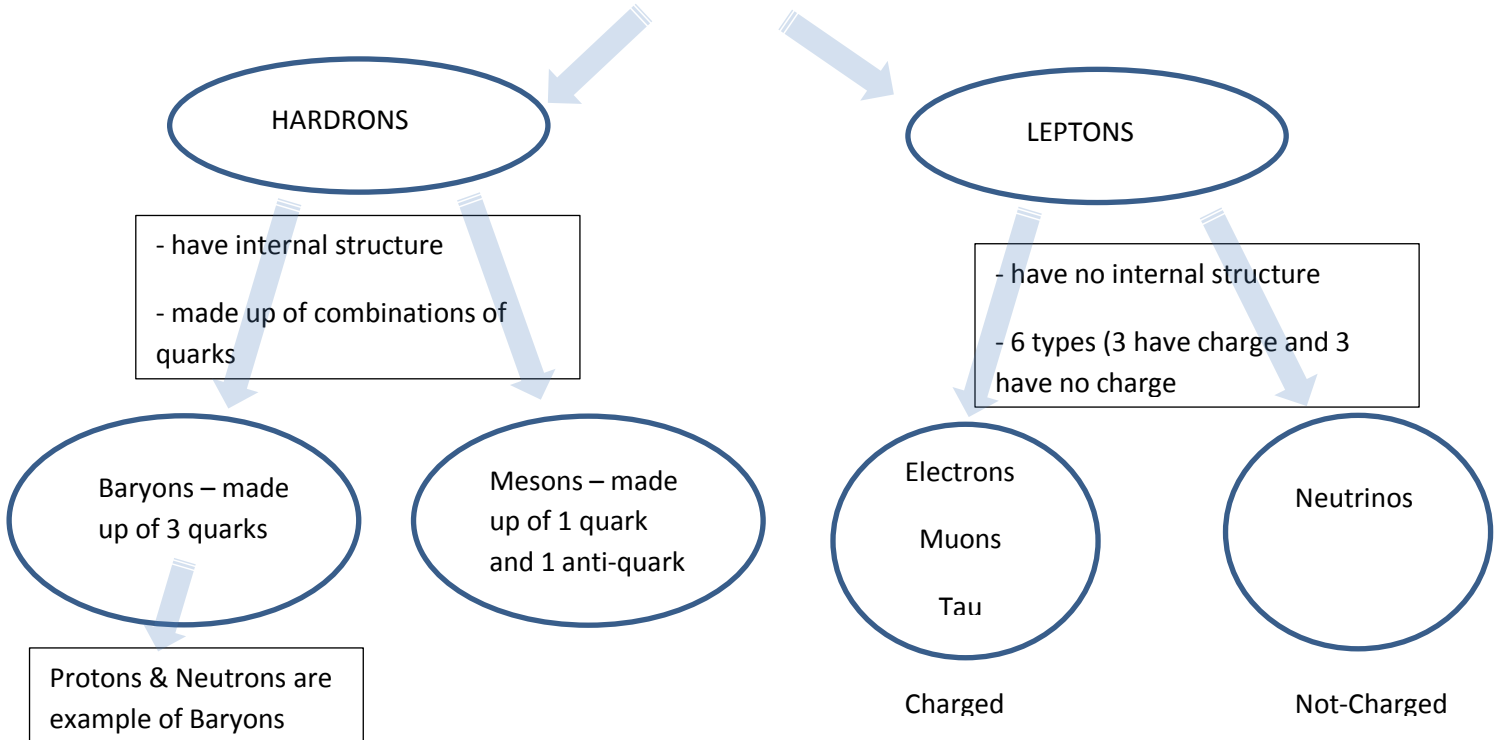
HARDRONS

LEPTONS

- have internal structure

- made up of combinations of quarks

- have no internal structure

- 6 types (3 have charge and 3 have no charge

Baryons – made up of 3 quarks

Mesons – made up of 1 quark and 1 anti-quark

Electrons

Muons

Tau

Neutrinos

Protons & Neutrons are example of Baryons

Charged

Not-Charged